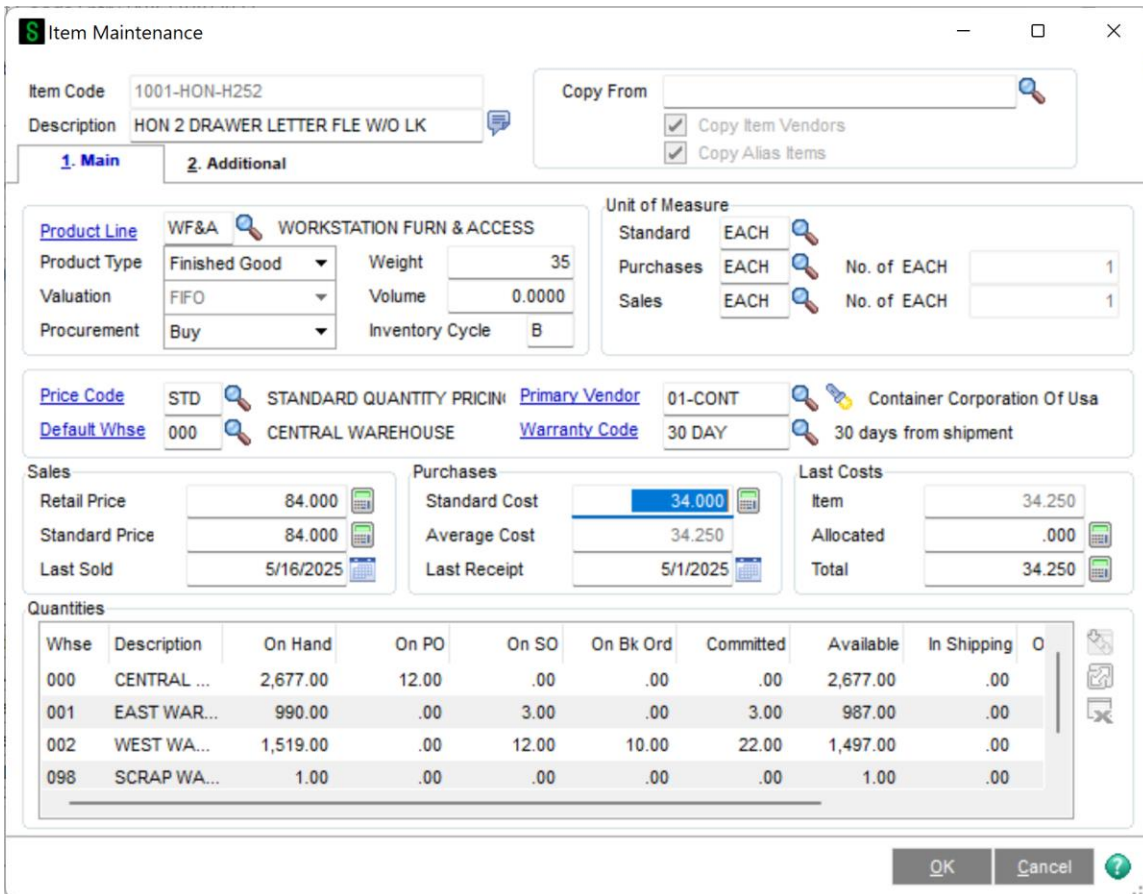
Item Maintenance

Item Code 1001-HON-H252
Description HON 2 DRAWER LETTER FLE W/O LK

Copy From
Copy Item Vendors
Copy Alias Items

1. Main
2. Additional

Product Line WF&A WORKSTATION FURN & ACCESS
Product Type Finished Good
Valuation FIFO
Procurement Buy
Weight 35
Volume 0.0000
Inventory Cycle B

Unit of Measure
Standard EACH
Purchases EACH No. of EACH 1
Sales EACH No. of EACH 1

Price Code STD STANDARD QUANTITY PRICIN
Default Whse 000 CENTRAL WAREHOUSE
Primary Vendor 01-CONT Container Corporation Of Usa
Warranty Code 30 DAY 30 days from shipment

Sales
Retail Price 84.000
Standard Price 84.000
Last Sold 5/16/2025

Purchases
Standard Cost 34.000
Average Cost 34.250
Last Receipt 5/1/2025

Last Costs
Item 34.250
Allocated .000
Total 34.250

Quantities

| Whse | Description | On Hand | On PO | On SO | On Bk Ord | Committed | Available | In Shipping | O |
|---|---|---|---|---|---|---|---|---|---|
| 000 | CENTRAL ... | 2,677.00 | 12.00 | .00 | .00 | .00 | 2,677.00 | .00 | |
| 001 | EAST WAR... | 990.00 | .00 | 3.00 | .00 | 3.00 | 987.00 | .00 | |
| 002 | WEST WA... | 1,519.00 | .00 | 12.00 | 10.00 | 22.00 | 1,497.00 | .00 | |
| 098 | SCRAP WA... | 1.00 | .00 | .00 | .00 | .00 | 1.00 | .00 | |

OK
Cancel